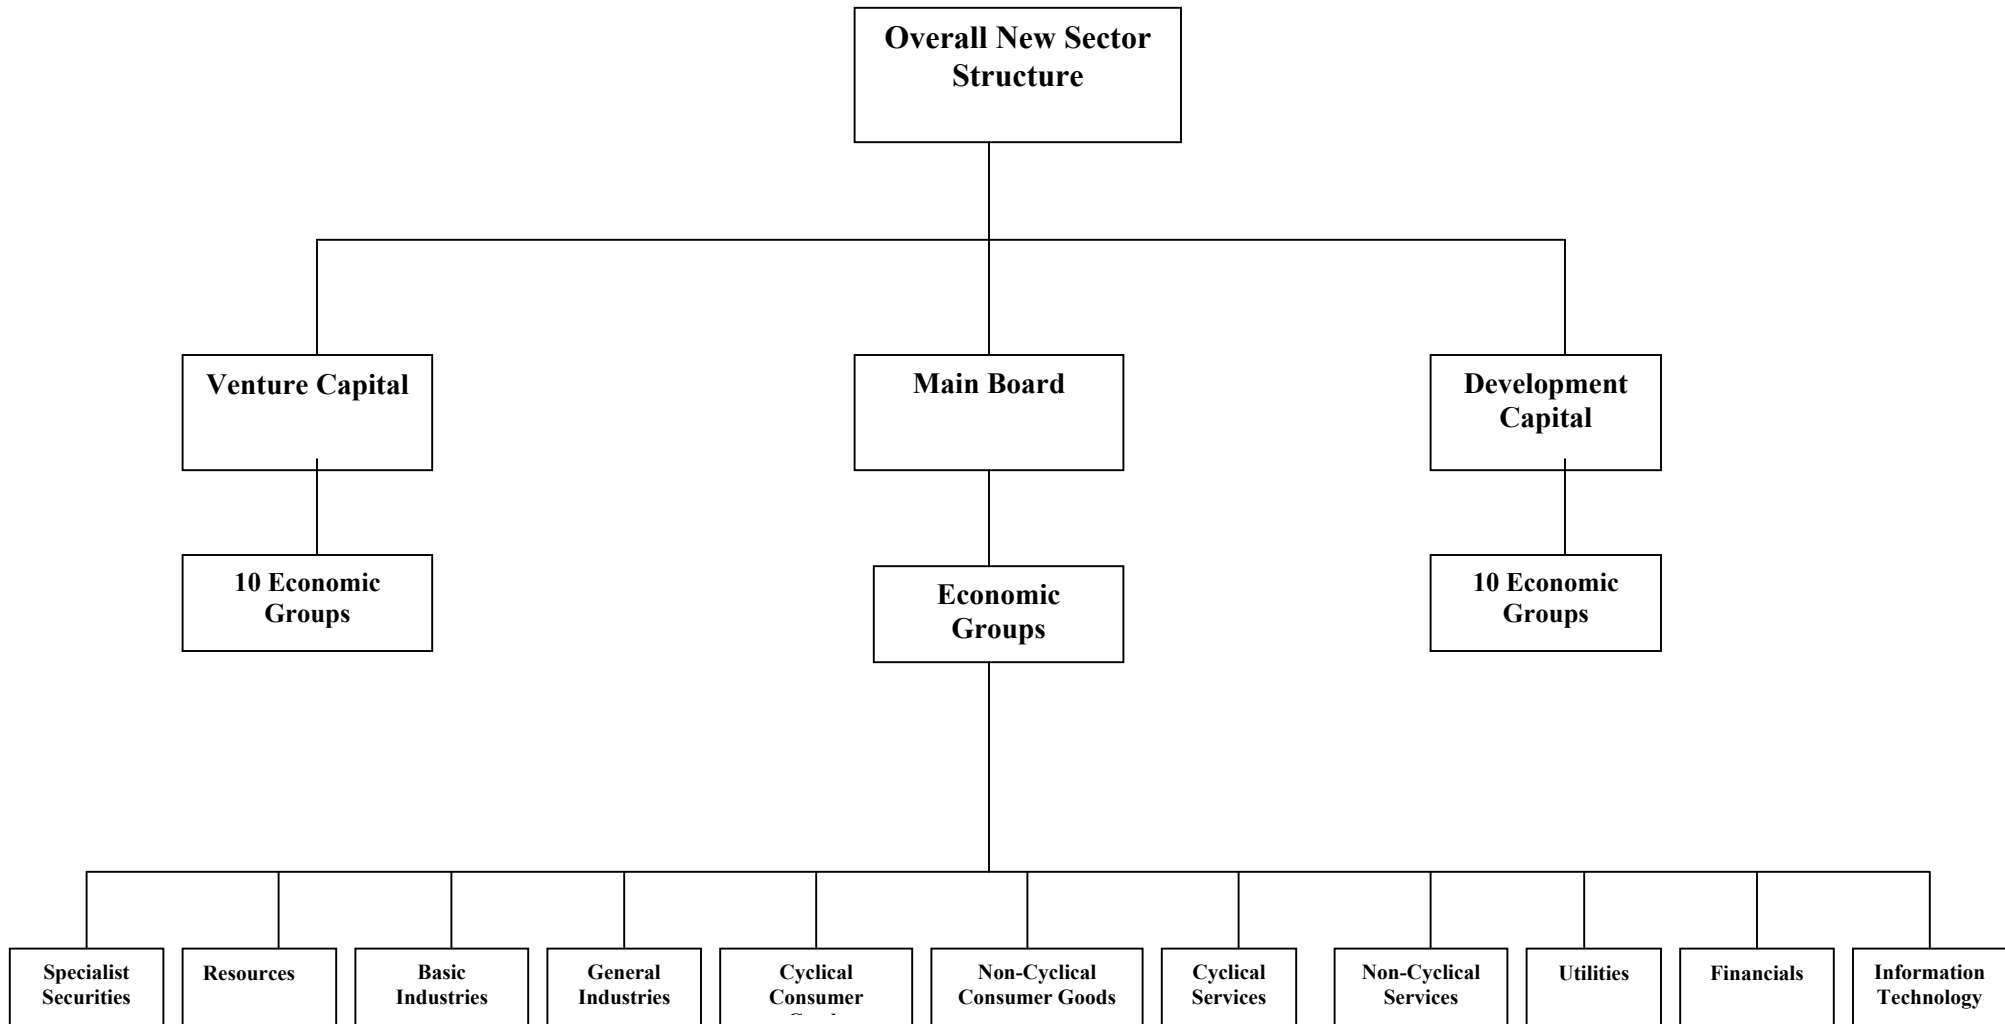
Overall New Sector Structure

Venture Capital

Main Board

Development Capital

10 Economic Groups

Economic Groups

10 Economic Groups

Specialist Securities

Resources

Basic Industries

General Industries

Cyclical Consumer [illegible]

Non-Cyclical Consumer Goods

Cyclical Services

Non-Cyclical Services

Utilities

Financials

Information Technology